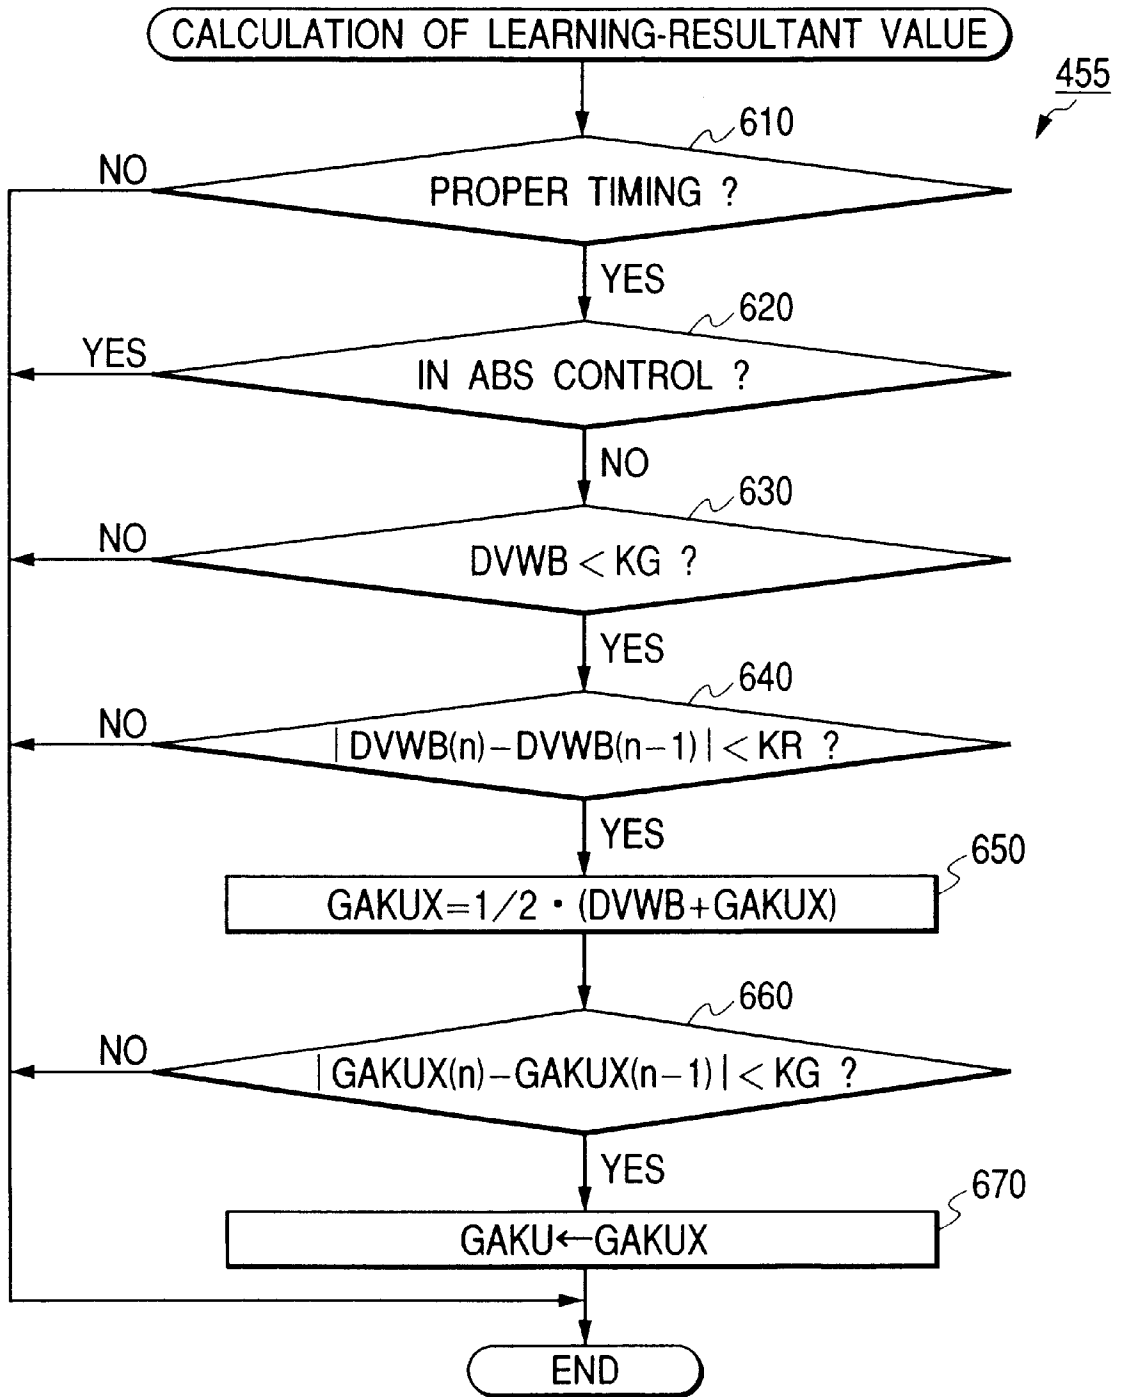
CALCULATION OF LEARNING-RESULTANT VALUE

455

610

NO

PROPER TIMING ?

YES

620

YES

IN ABS CONTROL ?

NO

630

NO

DVWB < KG ?

YES

640

NO

$|DVWB(n)-DVWB(n-1)| < KR$ ?

YES

650

GAKUX=1/2 • (DVWB+GAKUX)

660

NO

$|GAKUX(n)-GAKUX(n-1)| < KG$ ?

YES

670

GAKU←GAKUX

END